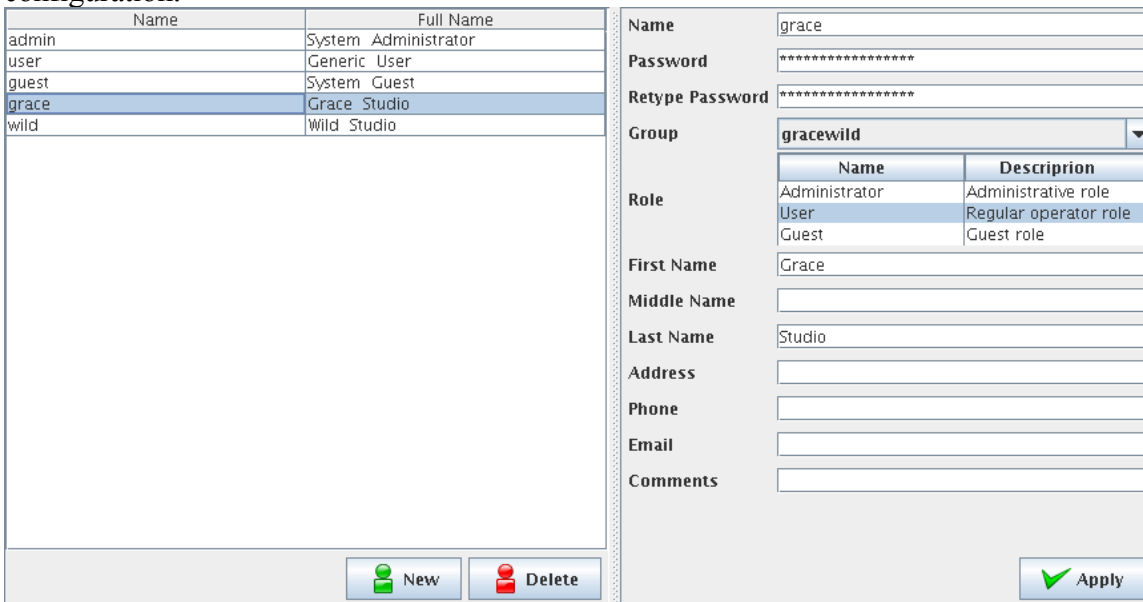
configuration.

| Name | Full Name |
|---|---|
| admin | System Administrator |
| user | Generic User |
| guest | System Guest |
| grace | Grace Studio |
| wild | Wild Studio |

New Delete

Name grace
Password ******************
Retype Password ******************
Group gracewild
Role

| Name | Descriprion |
|---|---|
| Administrator | Administrative role |
| User | Regular operator role |
| Guest | Guest role |

First Name Grace
Middle Name
Last Name Studio
Address
Phone
Email
Comments

Apply